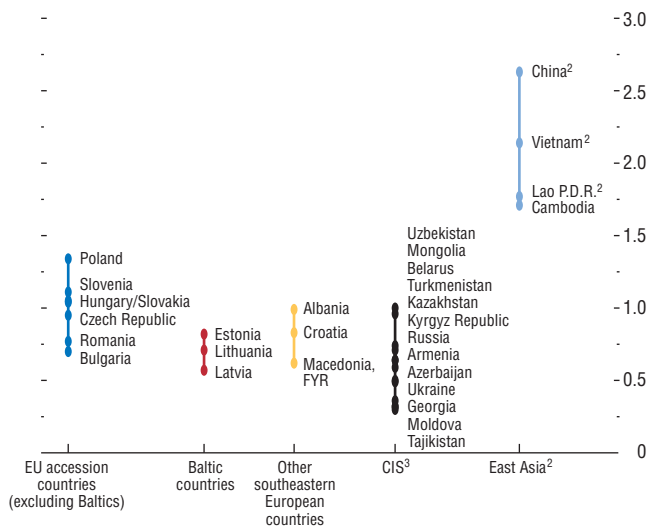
3.0
2.5
2.0
1.5
1.0
0.5
0

China$^2$
Vietnam$^2$
Lao P.D.R.$^2$
Cambodia

Poland
Slovenia
Hungary/Slovakia
Czech Republic
Romania
Bulgaria

Estonia
Lithuania
Latvia

Albania
Croatia
Macedonia, FYR

Uzbekistan
Mongolia
Belarus
Turkmenistan
Kazakhstan
Kyrgyz Republic
Russia
Armenia
Azerbaijan
Ukraine
Georgia
Moldova
Tajikistan

EU accession countries (excluding Baltics)
Baltic countries
Other southeastern European countries
CIS$^3$
East Asia$^2$